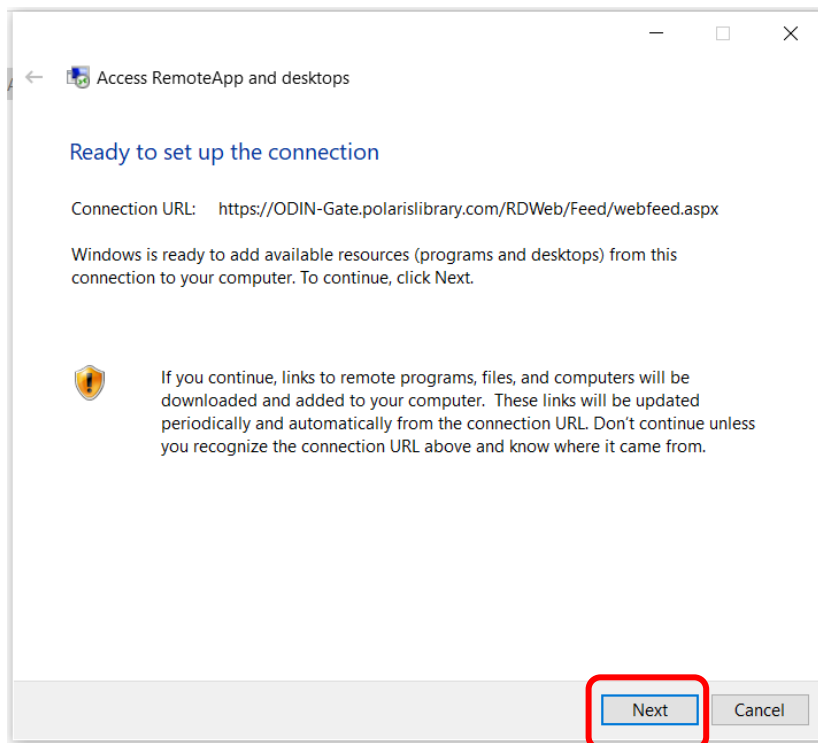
Access RemoteApp and desktops

Ready to set up the connection

Connection URL: https://ODIN-Gate.polarislibrary.com/RDWeb/Feed/webfeed.aspx

Windows is ready to add available resources (programs and desktops) from this connection to your computer. To continue, click Next.

If you continue, links to remote programs, files, and computers will be downloaded and added to your computer. These links will be updated periodically and automatically from the connection URL. Don't continue unless you recognize the connection URL above and know where it came from.

Next

Cancel